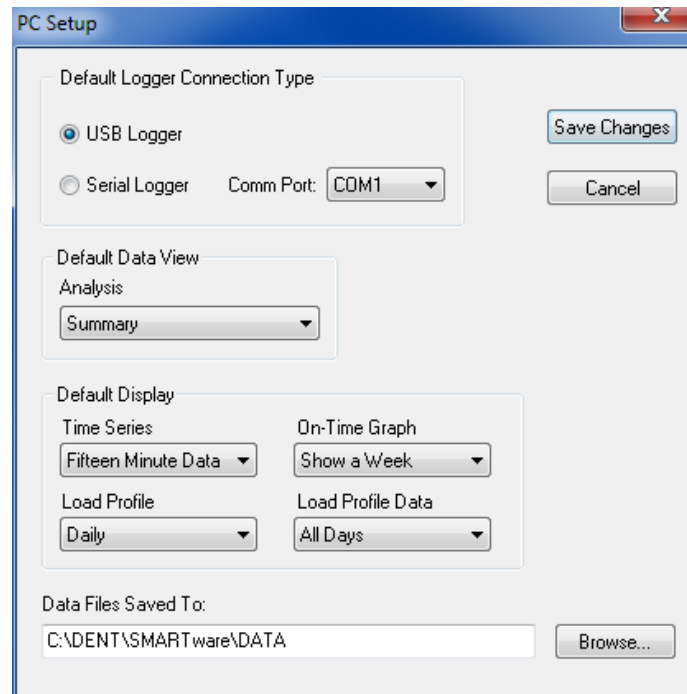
PC Setup

Default Logger Connection Type

USB Logger

Serial Logger Comm Port: COM1

Save Changes

Cancel

Default Data View

Analysis

Summary

Default Display

Time Series

Fifteen Minute Data

On-Time Graph

Show a Week

Load Profile

Daily

Load Profile Data

All Days

Data Files Saved To:

C:\DENT\SMARTware\DATA

Browse...